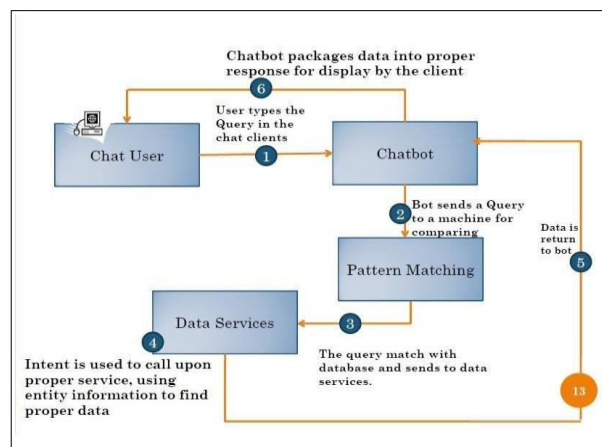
Chatbot packages data into proper response for display by the client

6

User types the Query in the chat clients

Chat User

1

Chatbot

Bot sends a Query to a machine for comparing

2

Data is return to bot

5

Pattern Matching

Data Services

3

4

Intent is used to call upon proper service, using entity information to find proper data

The query match with database and sends to data services.

13